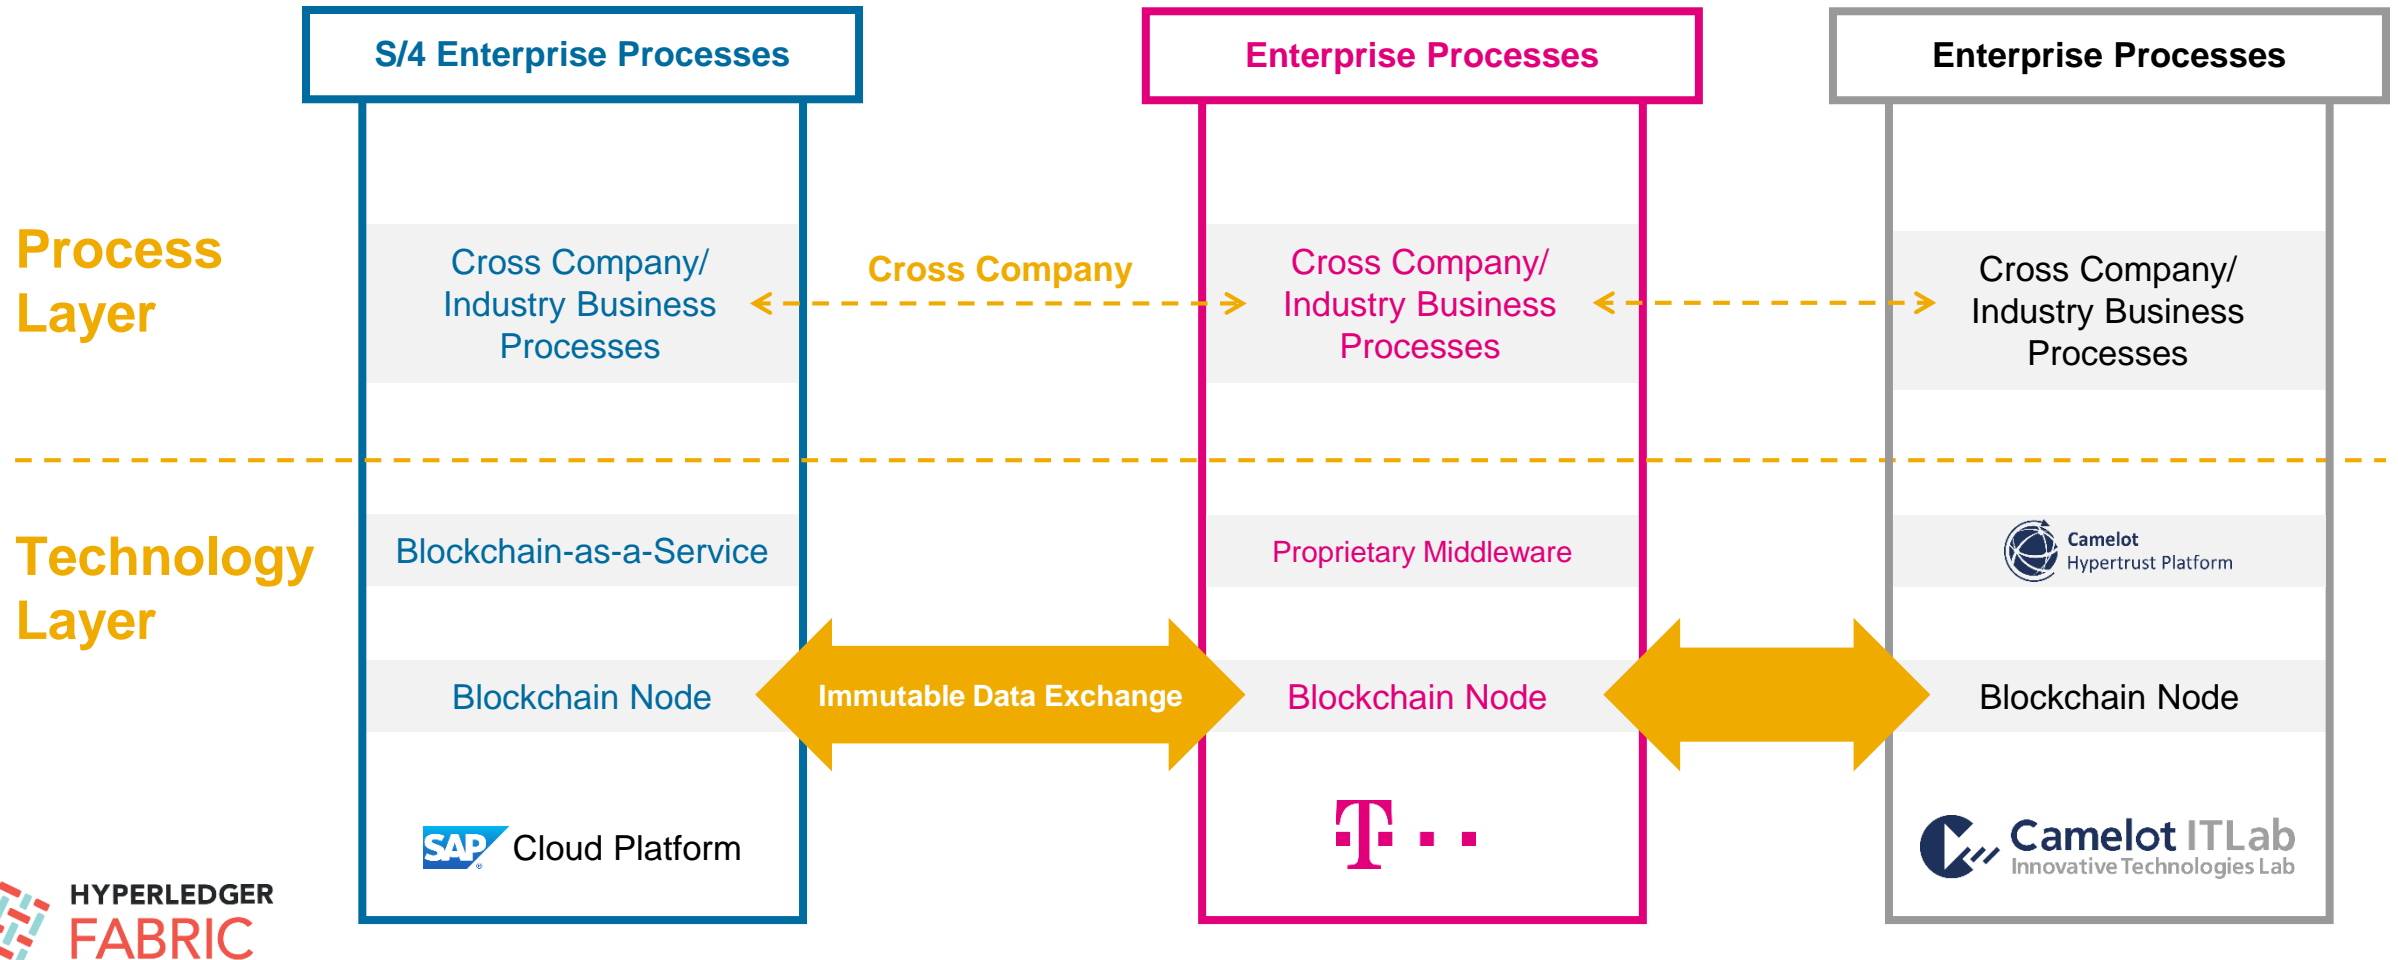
S/4 Enterprise Processes

Enterprise Processes

Enterprise Processes

Process Layer

Cross Company/ Industry Business Processes

Cross Company

Cross Company/ Industry Business Processes

Cross Company/ Industry Business Processes

Technology Layer

Blockchain-as-a-Service

Proprietary Middleware

Camelot Hypertrust Platform

Blockchain Node

Immutable Data Exchange

Blockchain Node

Blockchain Node

SAP Cloud Platform

T · ·

Camelot ITLab Innovative Technologies Lab

HYPERLEDGER FABRIC